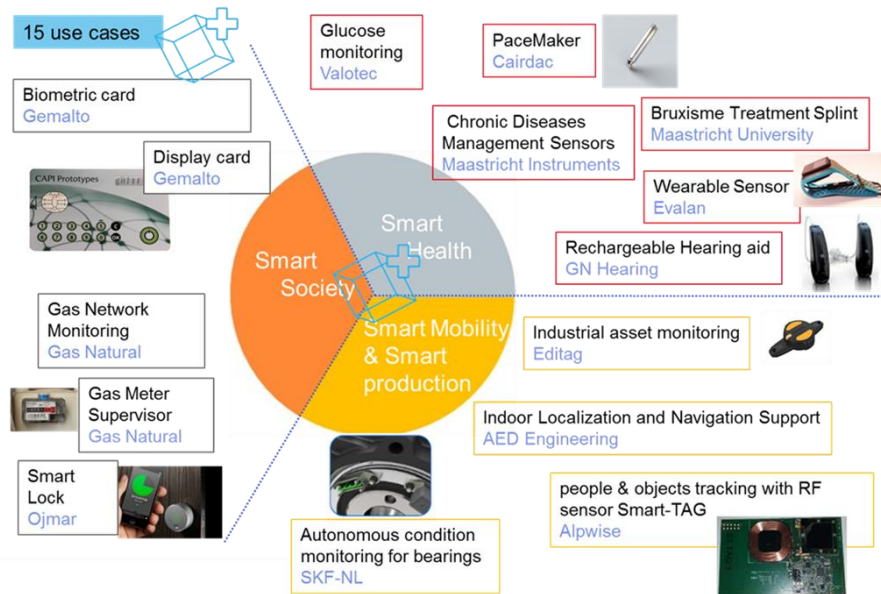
15 use cases

Biometric card
Gemalto

Display card
Gemalto

CAPI Prototypes

Gas Network Monitoring
Gas Natural

Gas Meter Supervisor
Gas Natural

Smart Lock
Ojmar

Glucose monitoring
Valotec

PaceMaker
Cairdac

Chronic Diseases Management Sensors
Maastricht Instruments

Bruxisme Treatment Splint
Maastricht University

Wearable Sensor
Evalan

Rechargeable Hearing aid
GN Hearing

Smart Society

Smart Health

Smart Mobility & Smart production

Industrial asset monitoring
Editag

Indoor Localization and Navigation Support
AED Engineering

people & objects tracking with RF sensor Smart-TAG
Alpwise

Autonomous condition monitoring for bearings
SKF-NL